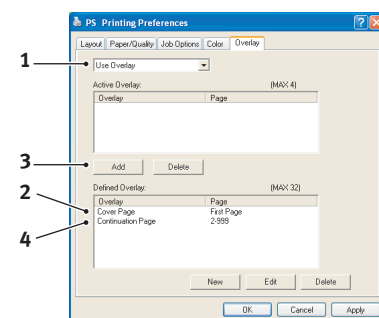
PS Printing Preferences

Layout | Paper/Quality | Job Options | Color | Overlay

1

Use Overlay

Active Overlay: (MAX 4)

| Overlay | Page |
|---|---|

3

Add Delete

2

Defined Overlay: (MAX 32)

4

| Overlay | Page |
|---|---|
| Cover Page | First Page |
| Continuation Page | 2-999 |

New Edit Delete

OK Cancel Apply